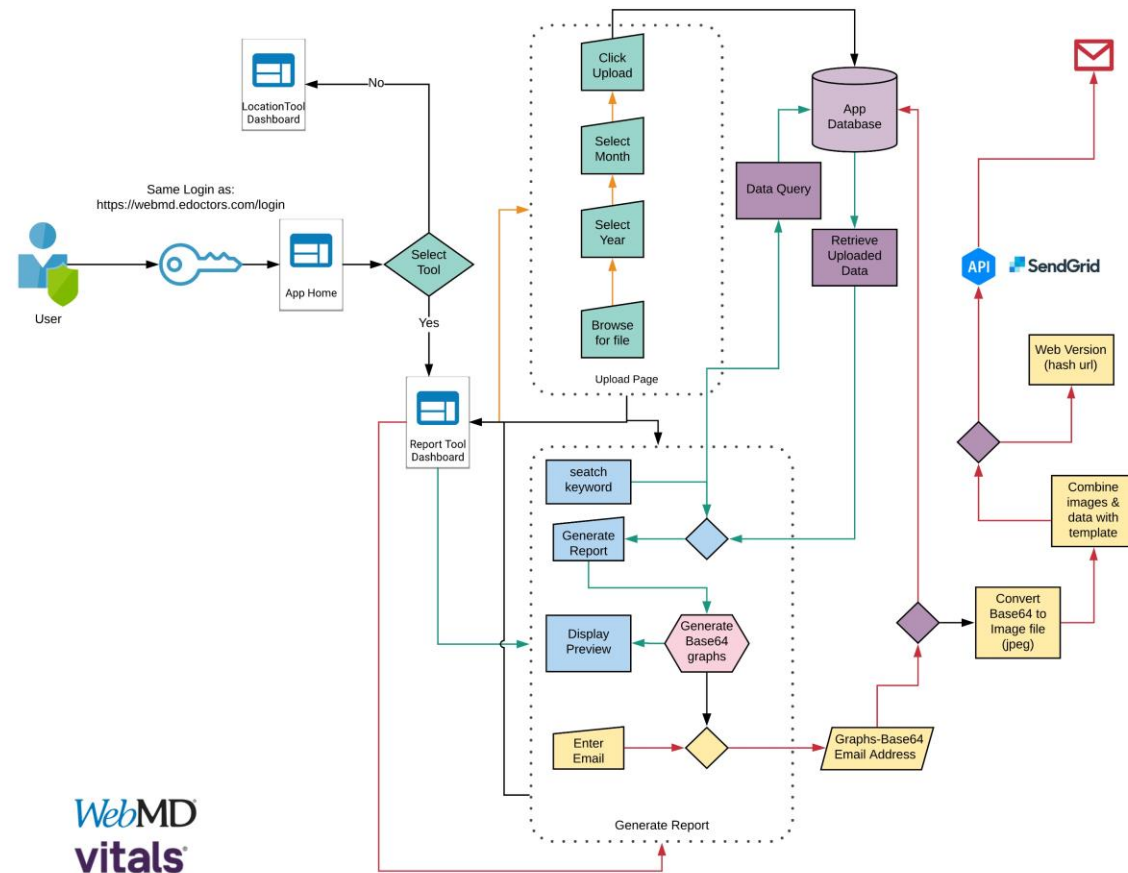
LocationTool Dashboard

No

Same Login as:
https://webmd.edoctors.com/login

User

App Home

Select Tool

Yes

Report Tool Dashboard

Click Upload

Select Month

Select Year

Browse for file

Upload Page

App Database

Data Query

Retrieve Uploaded Data

API

SendGrid

Web Version (hash url)

Combine images & data with template

Convert Base64 to Image file (jpeg)

seatch keyword

Generate Report

Display Preview

Generate Base64 graphs

Enter Email

Graphs-Base64 Email Address

Generate Report

WebMD
vitals